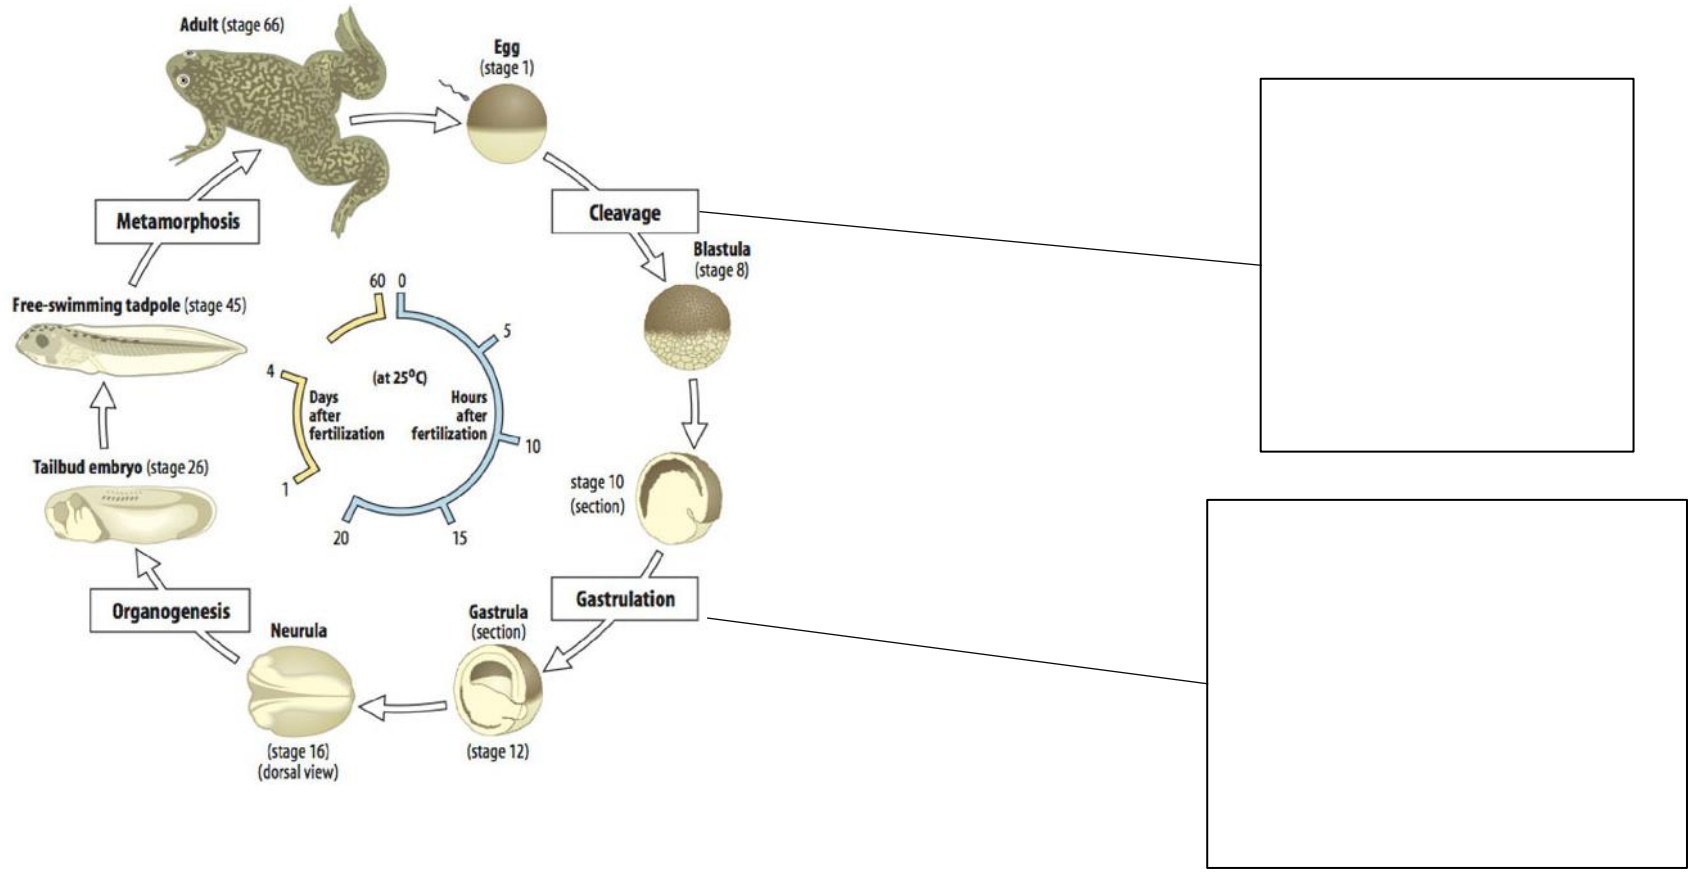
Adult (stage 66)

Egg (stage 1)

Cleavage

Blastula (stage 8)

stage 10 (section)

Gastrulation

Gastrula (section)

(stage 12)

Neurula

(stage 16) (dorsal view)

Organogenesis

Tailbud embryo (stage 26)

Free-swimming tadpole (stage 45)

Metamorphosis

60 0

5

10

15

20

1

4

(at 25$^{o}$C)

Days after fertilization

Hours after fertilization